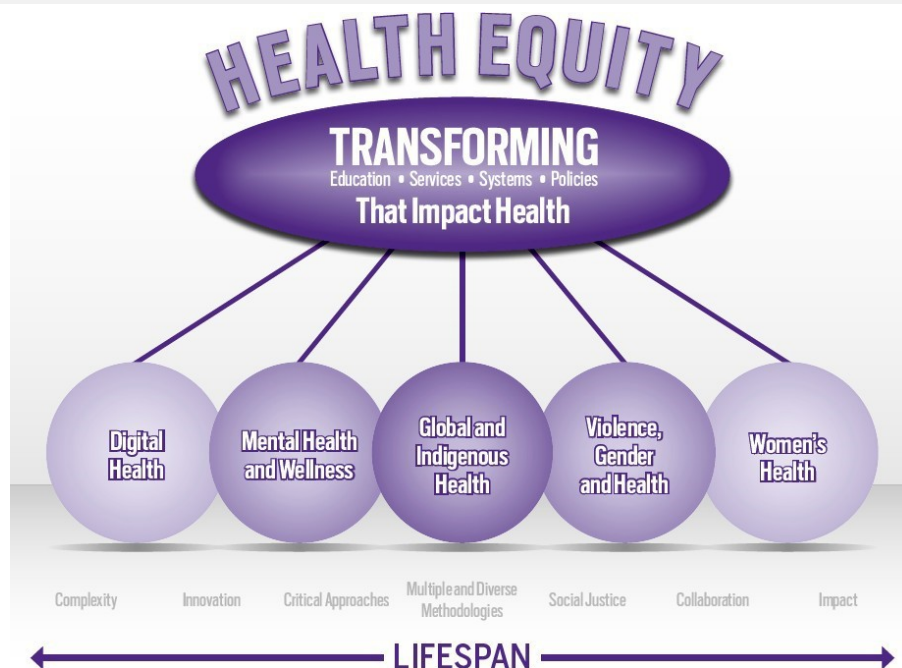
HEALTH EQUITY

TRANSFORMING
Education • Services • Systems • Policies
That Impact Health

Digital Health

Mental Health and Wellness

Global and Indigenous Health

Violence, Gender and Health

Women's Health

Complexity

Innovation

Critical Approaches

Multiple and Diverse Methodologies

Social Justice

Collaboration

Impact

LIFESPAN